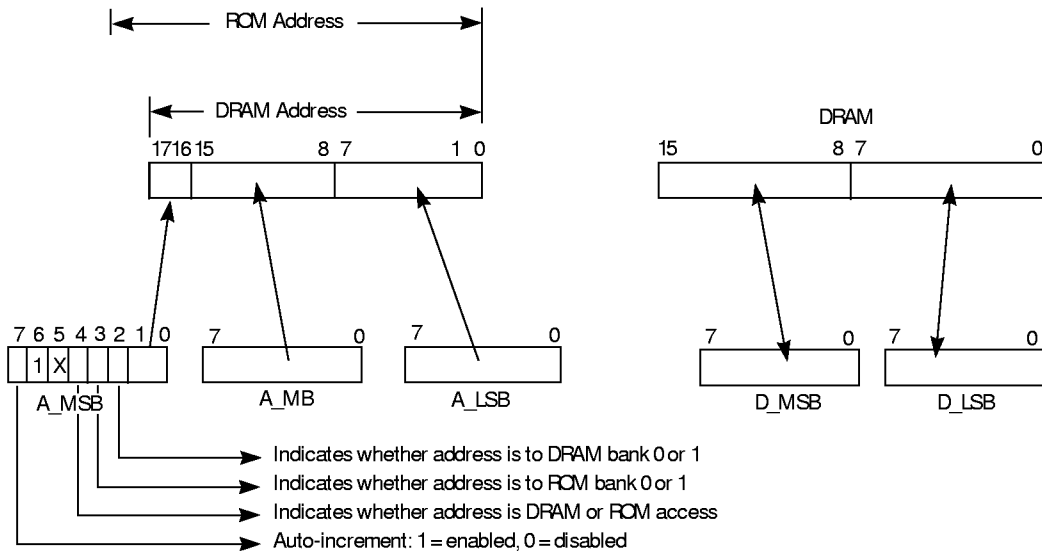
ROM Address

DRAM Address

17 16 15 8 7 1 0

DRAM

15 8 7 0

7 6 5 4 3 2 1 0

1 X

A_MSB

7 0

A_MB

7 0

A_LSB

7 0

D_MSB

7 0

D_LSB

Indicates whether address is to DRAM bank 0 or 1

Indicates whether address is to ROM bank 0 or 1

Indicates whether address is DRAM or ROM access

Auto-increment: 1 = enabled, 0 = disabled